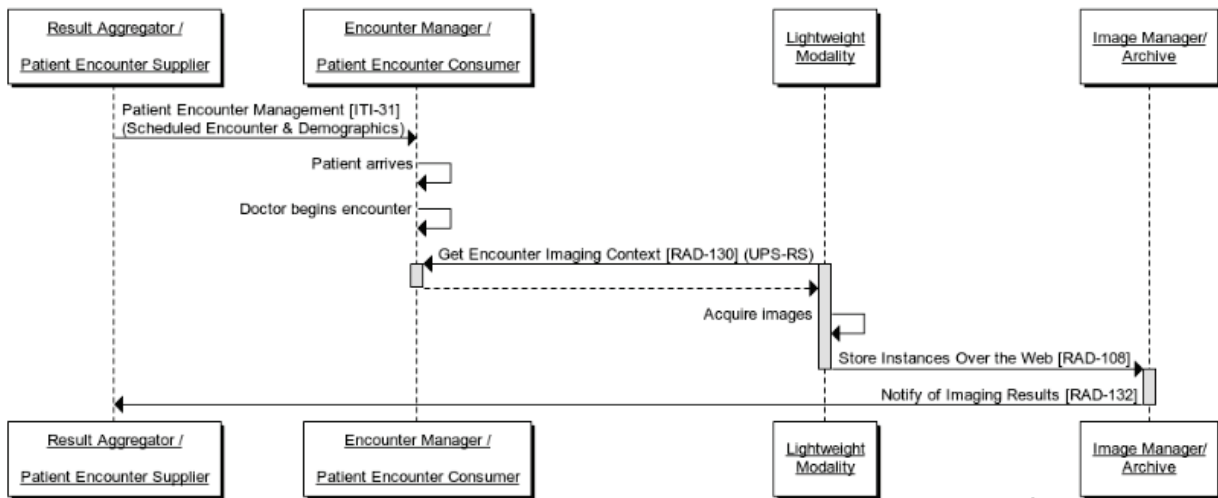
Result Aggregator /

Patient Encounter Supplier

Encounter Manager /

Patient Encounter Consumer

Lightweight Modality

Image Manager/ Archive

Patient Encounter Management [ITI-31] (Scheduled Encounter & Demographics)

Patient arrives

Doctor begins encounter

Get Encounter Imaging Context [RAD-130] (UPS-RS)

Acquire images

Store Instances Over the Web [RAD-108]

Notify of Imaging Results [RAD-132]

Result Aggregator /

Patient Encounter Supplier

Encounter Manager /

Patient Encounter Consumer

Lightweight Modality

Image Manager/ Archive